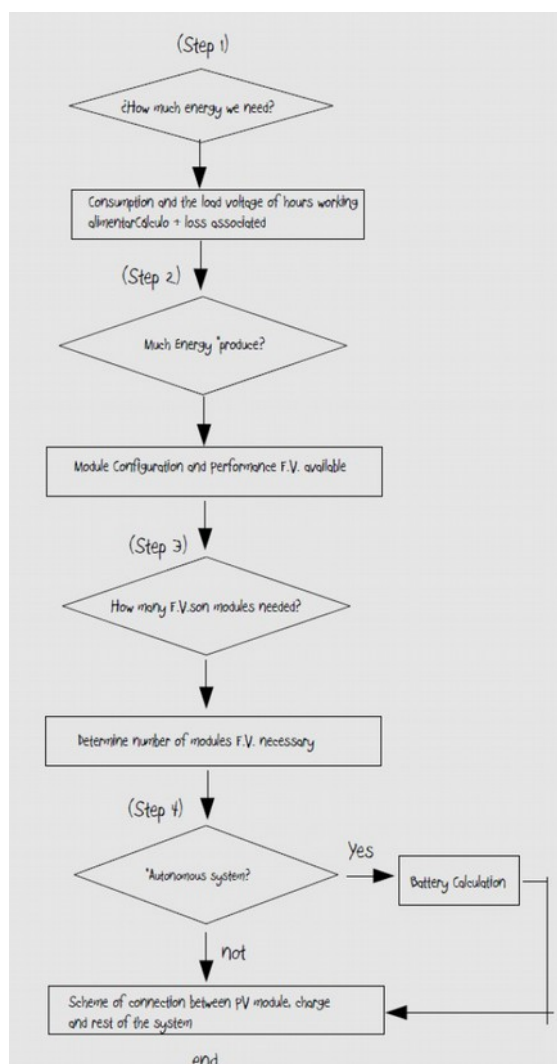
(Step 1)

¿How much energy we need?

Consumption and the load voltage of hours working alimentarCalculo + loss associated

(Step 2)

Much Energy "produce?

Module Configuration and Performance F.V. available

(Step 3)

How many F.V.son modules needed?

Determine number of modules F.V. necessary

(Step 4)

"Autonomous system?

Yes

Battery Calculation

not

Scheme of connection between PV module, charge and rest of the system

end